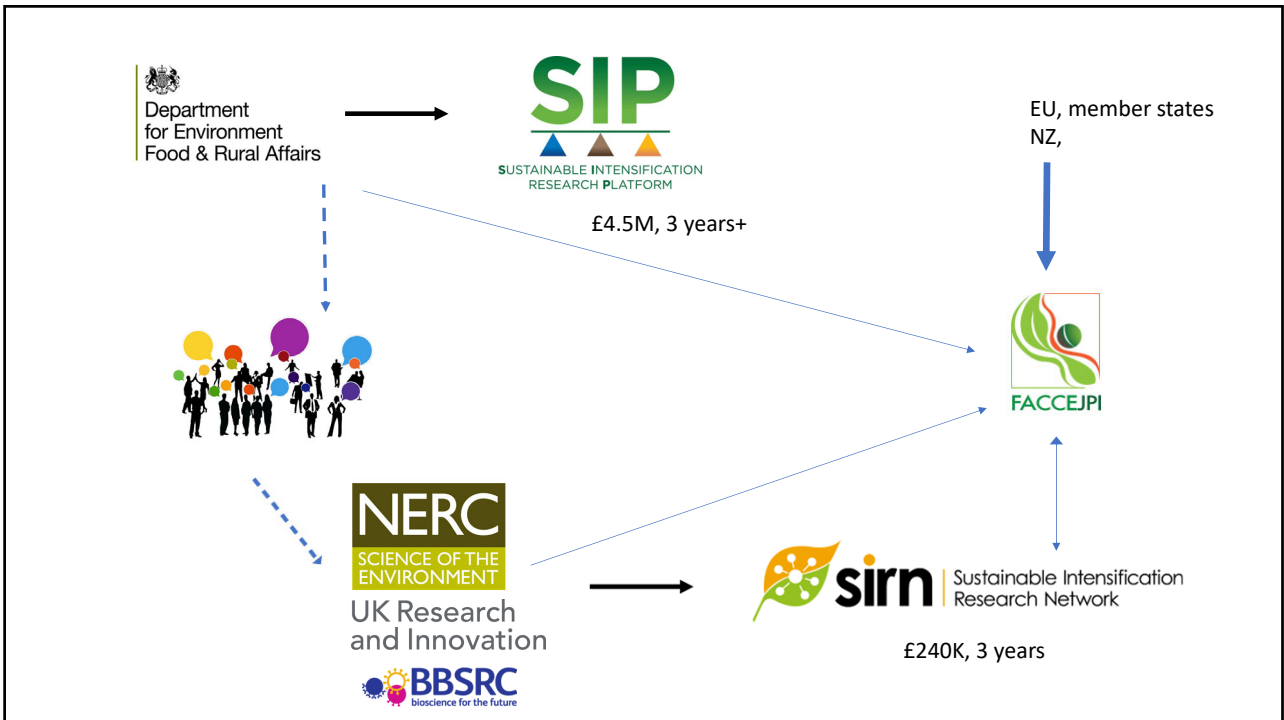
Department for Environment Food & Rural Affairs

SIP
SUSTAINABLE INTENSIFICATION RESEARCH PLATFORM

£4.5M, 3 years+

EU, member states NZ,

FACCEJPI

NERC
SCIENCE OF THE ENVIRONMENT
UK Research and Innovation
BBSRC
bioscience for the future

sirn Sustainable Intensification Research Network

£240K, 3 years